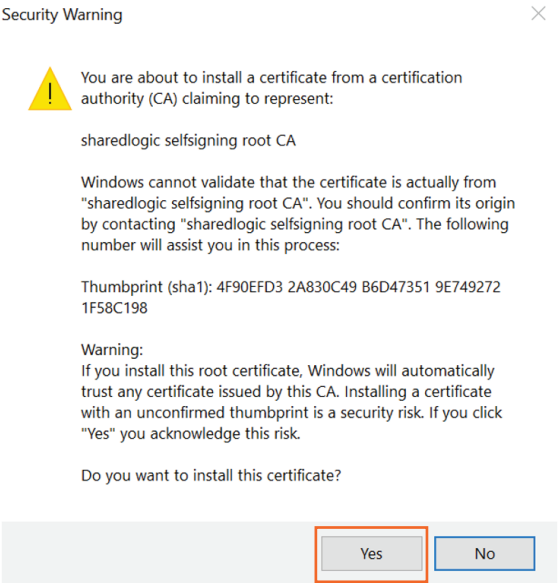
Security Warning

You are about to install a certificate from a certification authority (CA) claiming to represent:

sharedlogic selfsigning root CA

Windows cannot validate that the certificate is actually from "sharedlogic selfsigning root CA". You should confirm its origin by contacting "sharedlogic selfsigning root CA". The following number will assist you in this process:

Thumbprint (sha1): 4F90EFD3 2A830C49 B6D47351 9E749272 1F58C198

Warning:
If you install this root certificate, Windows will automatically trust any certificate issued by this CA. Installing a certificate with an unconfirmed thumbprint is a security risk. If you click "Yes" you acknowledge this risk.

Do you want to install this certificate?

Yes

No